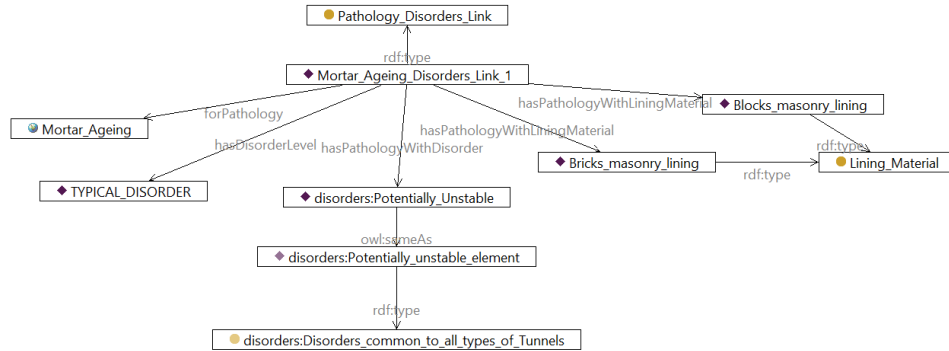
Pathology_Disorders_Link

rdf:type

Mortar_Ageing_Disorders_Link_1

forPathology

hasPathologyWithLiningMaterial

Blocks_masonry_lining

Mortar_Ageing

hasPathologyWithLiningMaterial

hasDisorderLevel

hasPathologyWithDisorder

rdf:type

Bricks_masonry_lining

Lining_Material

rdf:type

TYPICAL_DISORDER

disorders:Potentially_Unstable

owl:sameAs

disorders:Potentially_unstable_element

rdf:type

disorders:Disorders_common_to_all_types_of_Tunnels